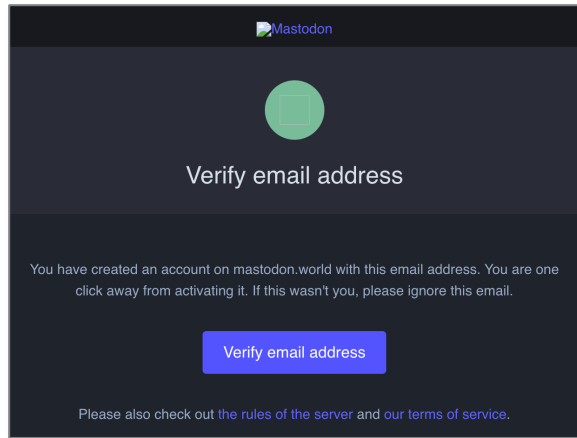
Mastodon

Verify email address

You have created an account on mastodon.world with this email address. You are one click away from activating it. If this wasn't you, please ignore this email.

Verify email address

Please also check out the rules of the server and our terms of service.